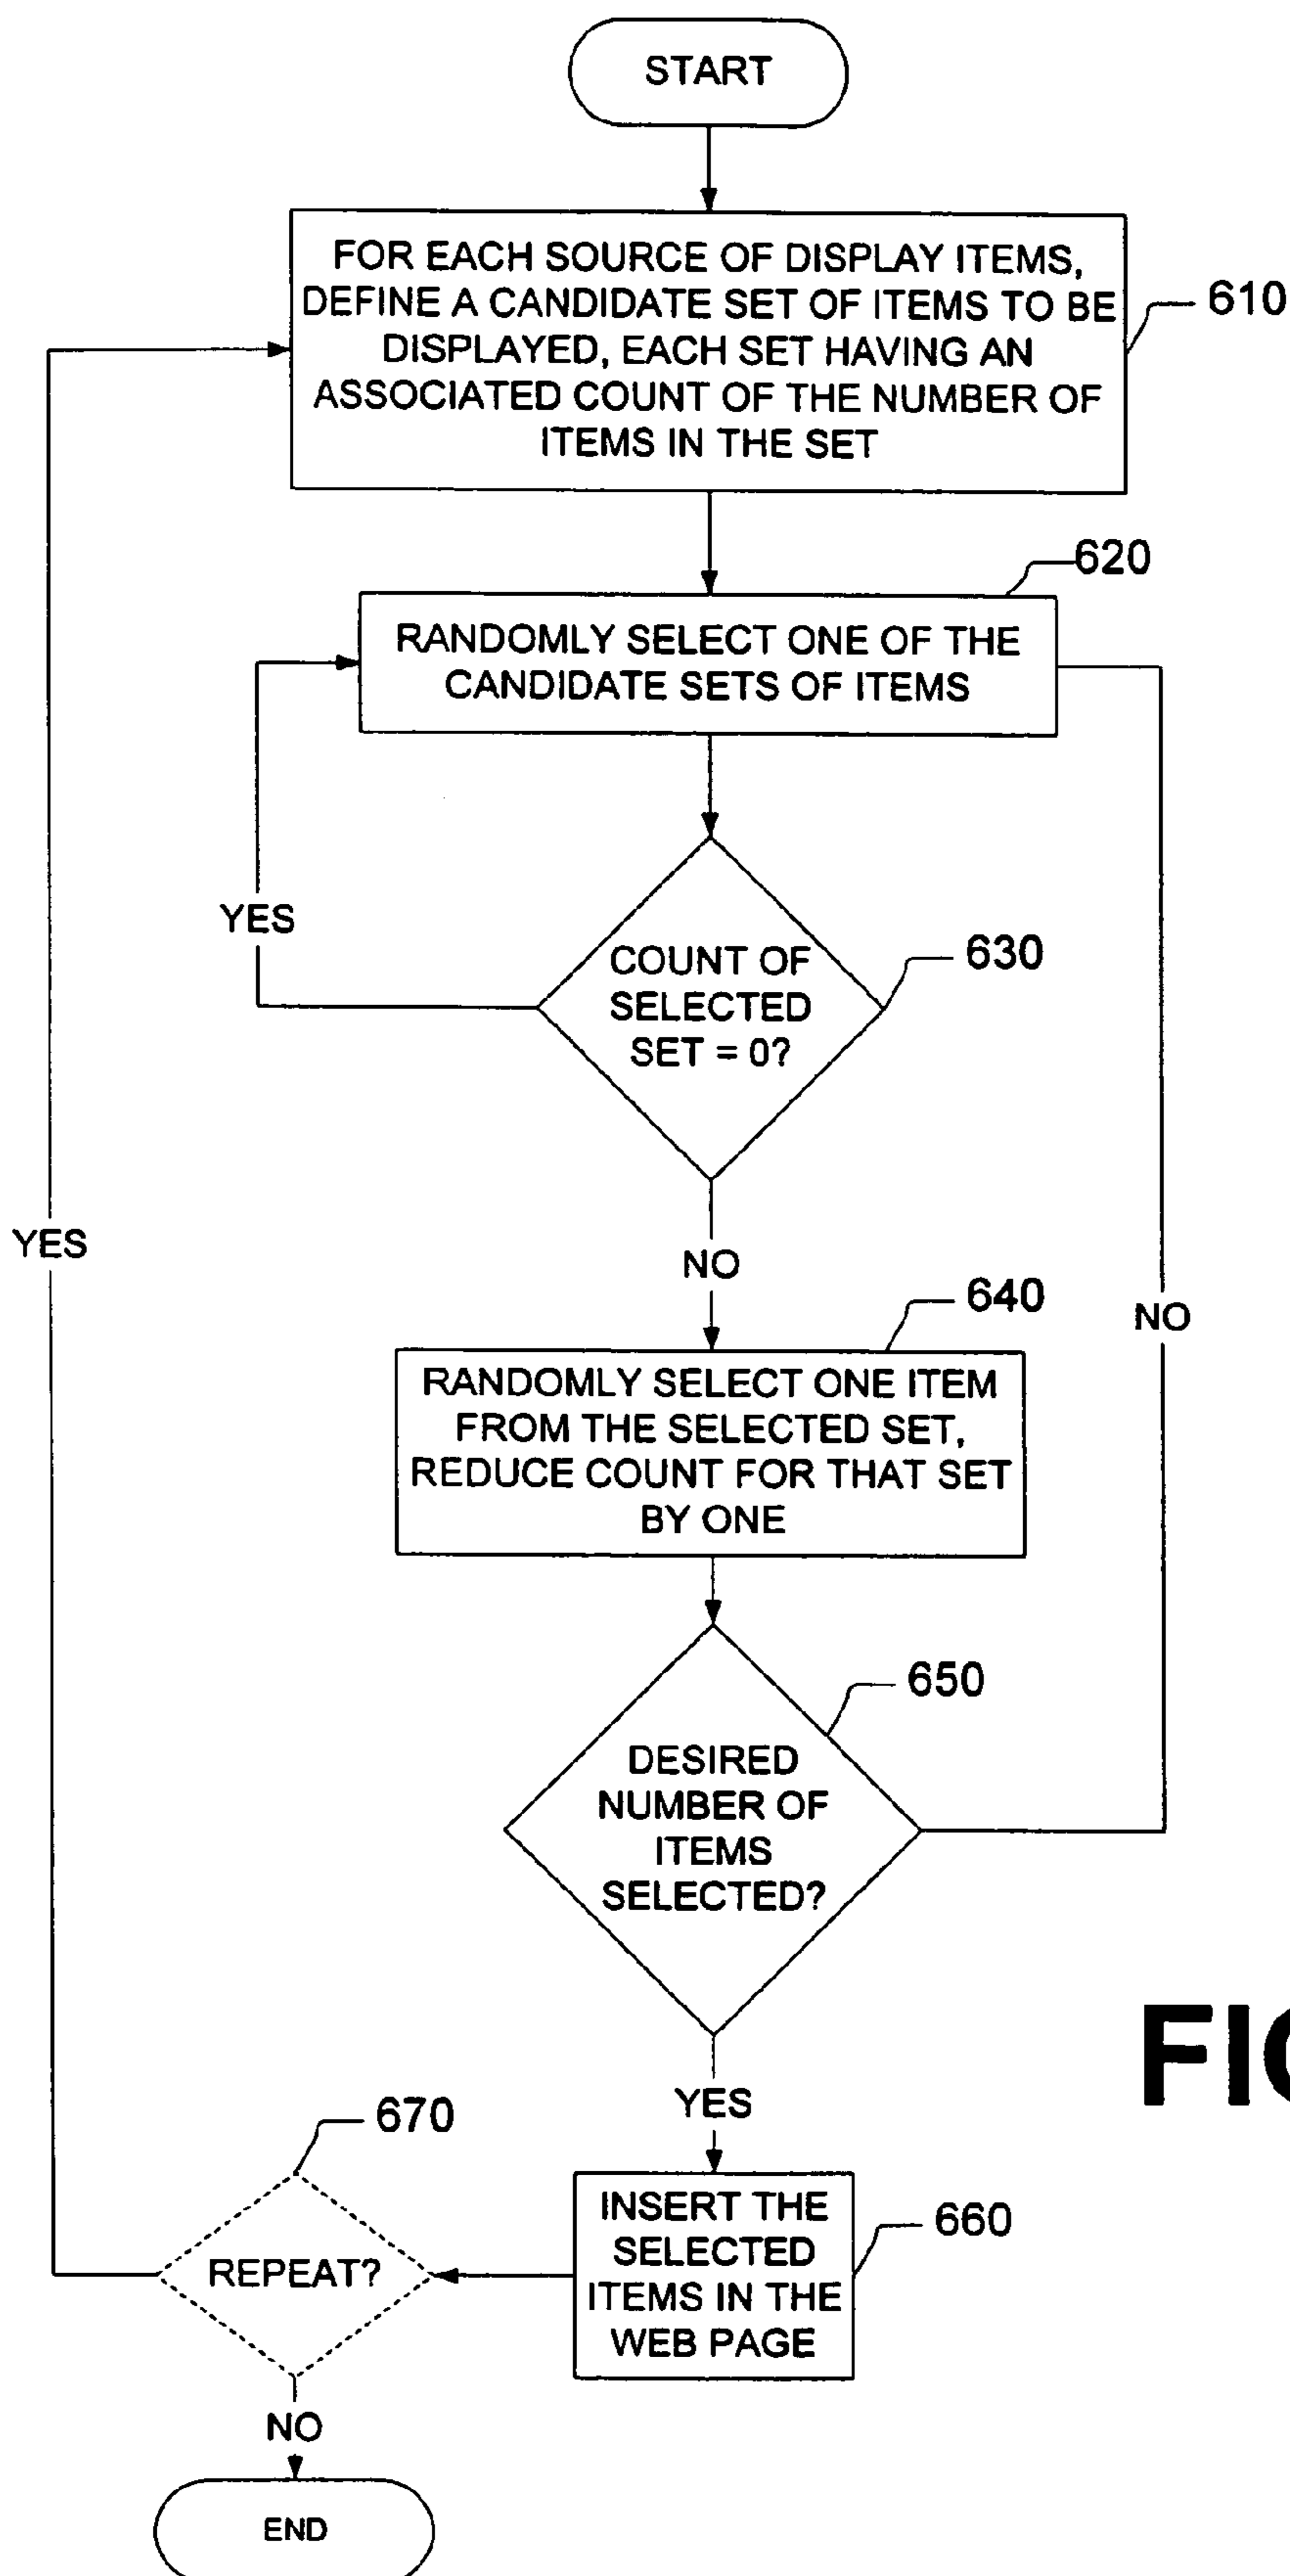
START

FOR EACH SOURCE OF DISPLAY ITEMS, DEFINE A CANDIDATE SET OF ITEMS TO BE DISPLAYED, EACH SET HAVING AN ASSOCIATED COUNT OF THE NUMBER OF ITEMS IN THE SET

610

620

RANDOMLY SELECT ONE OF THE CANDIDATE SETS OF ITEMS

YES

COUNT OF SELECTED SET = 0?

630

YES

NO

640

NO

RANDOMLY SELECT ONE ITEM FROM THE SELECTED SET, REDUCE COUNT FOR THAT SET BY ONE

650

DESIRED NUMBER OF ITEMS SELECTED?

FI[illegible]

YES

670

INSERT THE SELECTED ITEMS IN THE WEB PAGE

660

REPEAT?

NO

END